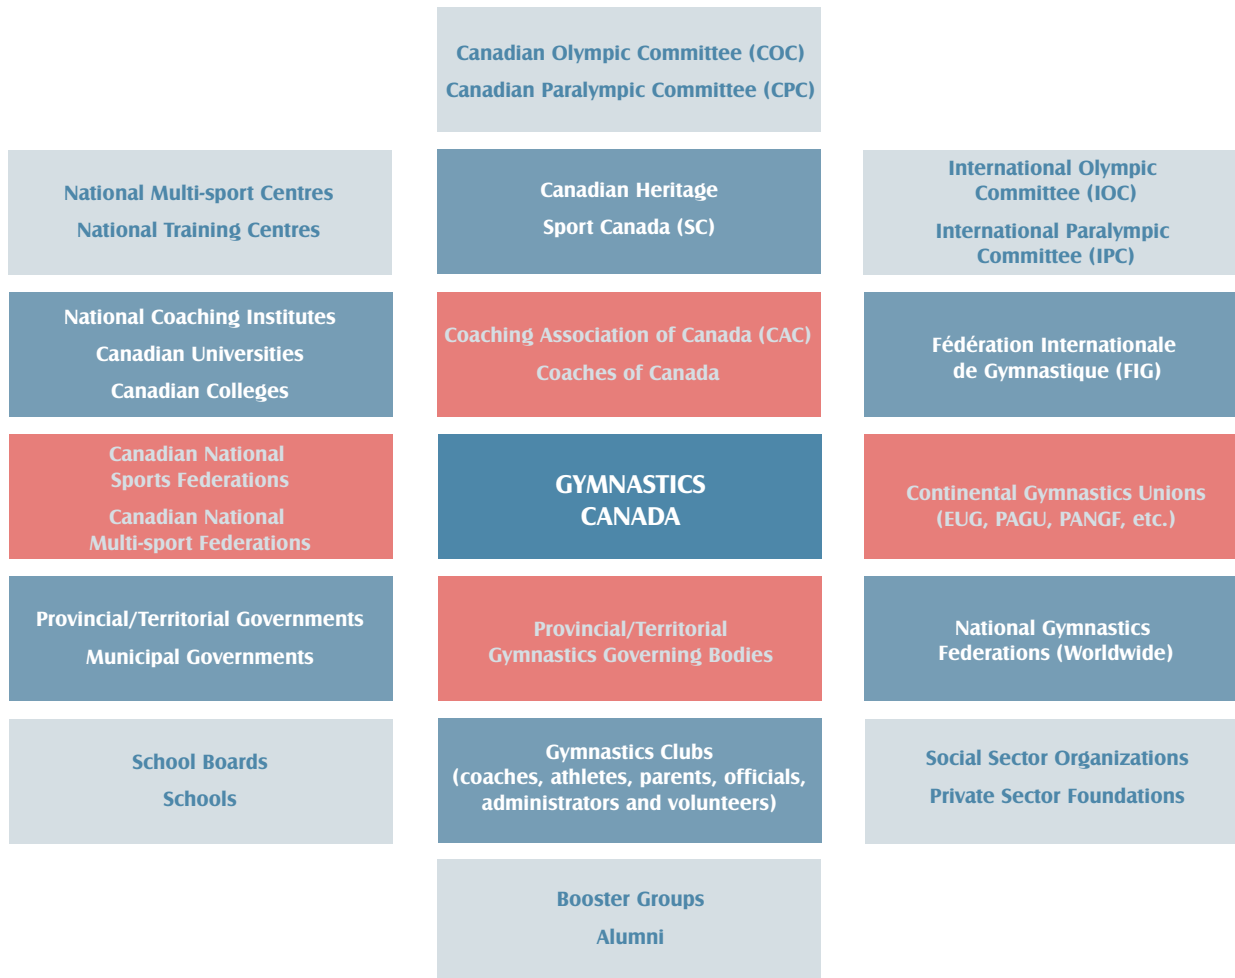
Canadian Olympic Committee (COC)
Canadian Paralympic Committee (CPC)

National Multi-sport Centres
National Training Centres

Canadian Heritage
Sport Canada (SC)

International Olympic Committee (IOC)
International Paralympic Committee (IPC)

National Coaching Institutes
Canadian Universities
Canadian Colleges

Coaching Association of Canada (CAC)
Coaches of Canada

Fédération Internationale de Gymnastique (FIG)

Canadian National Sports Federations
Canadian National Multi-sport Federations

GYMNASTICS CANADA

Continental Gymnastics Unions (EUG, PAGU, PANGF, etc.)

Provincial/Territorial Governments
Municipal Governments

Provincial/Territorial Gymnastics Governing Bodies

National Gymnastics Federations (Worldwide)

School Boards
Schools

Gymnastics Clubs (coaches, athletes, parents, officials, administrators and volunteers)

Social Sector Organizations
Private Sector Foundations

Booster Groups
Alumni